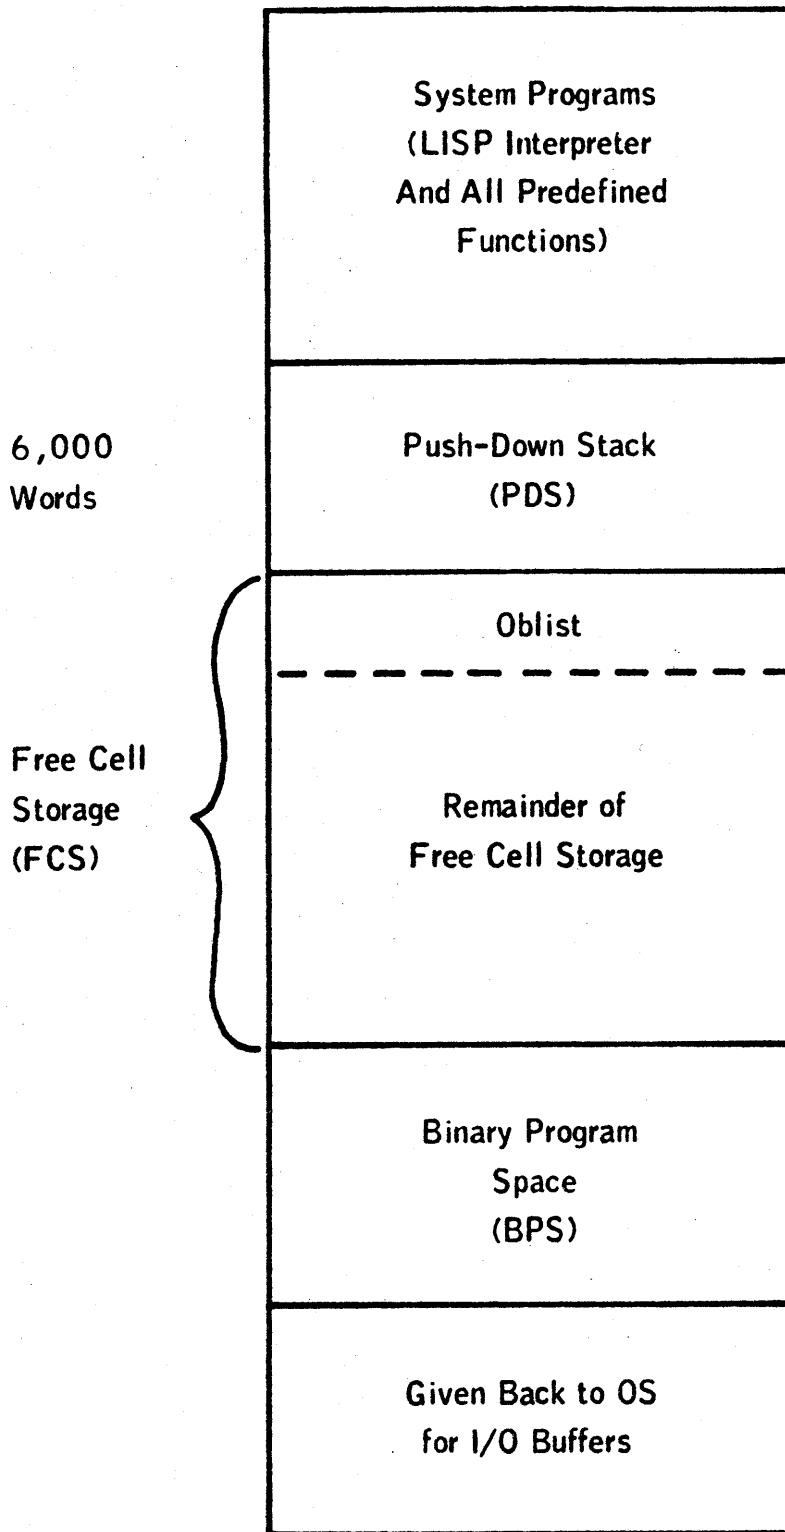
System Programs (LISP Interpreter And All Predefined Functions)

6,000 Words

Push-Down Stack (PDS)

Oblist

Free Cell Storage (FCS)

Remainder of Free Cell Storage

Binary Program Space (BPS)

Given Back to OS for I/O Buffers